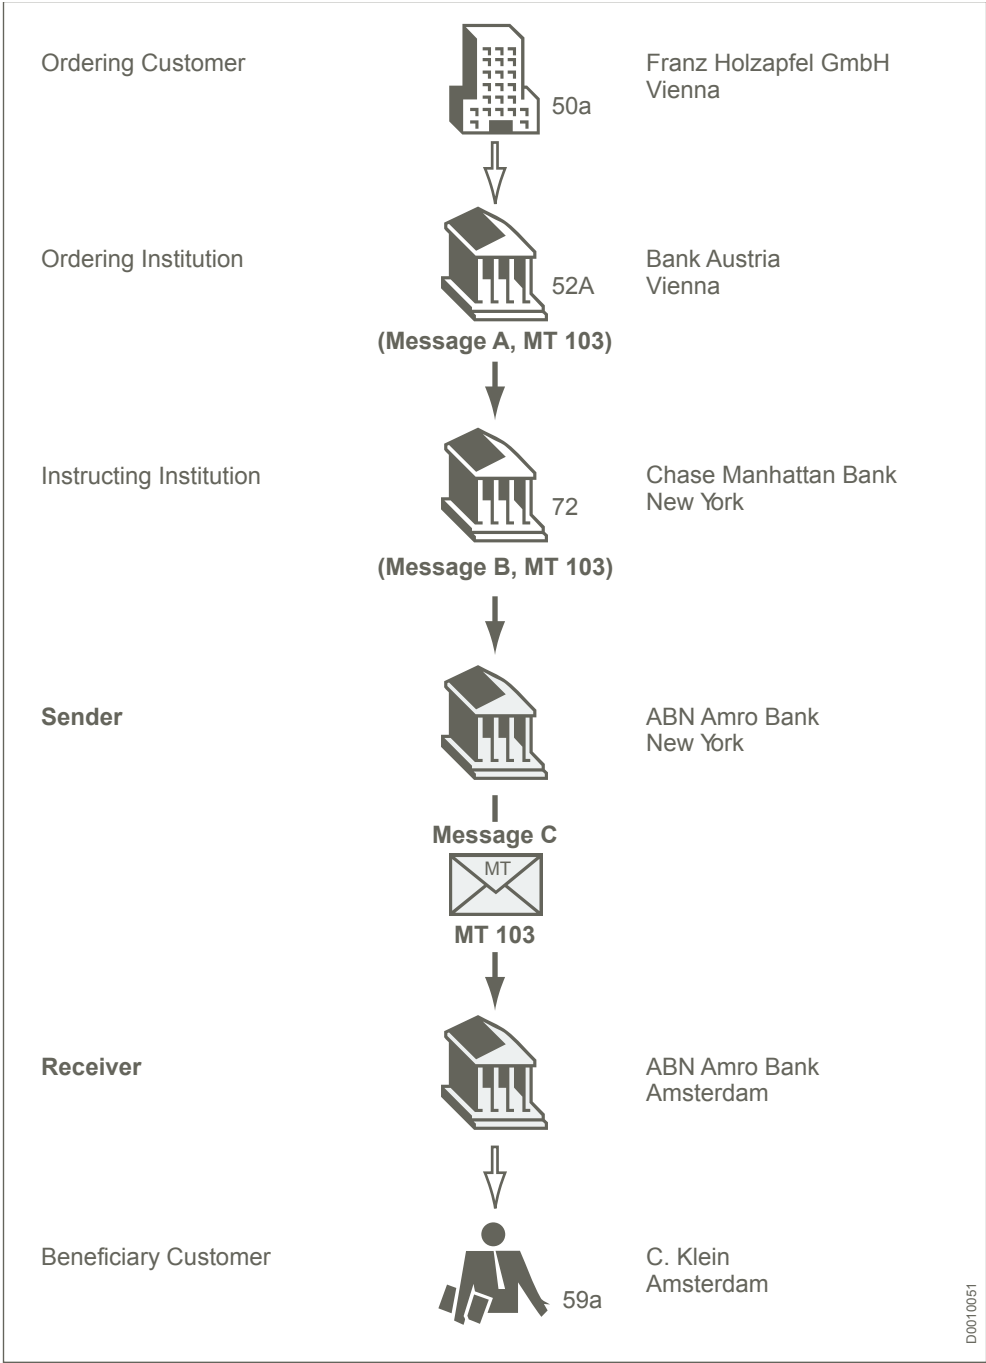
Ordering Customer

50a

Franz Holzapfel GmbH
Vienna

Ordering Institution

52A

Bank Austria
Vienna

(Message A, MT 103)

Instructing Institution

72

Chase Manhattan Bank
New York

(Message B, MT 103)

**Sender**

ABN Amro Bank
New York

Message C

MT

MT 103

**Receiver**

ABN Amro Bank
Amsterdam

Beneficiary Customer

59a

C. Klein
Amsterdam

D0010051